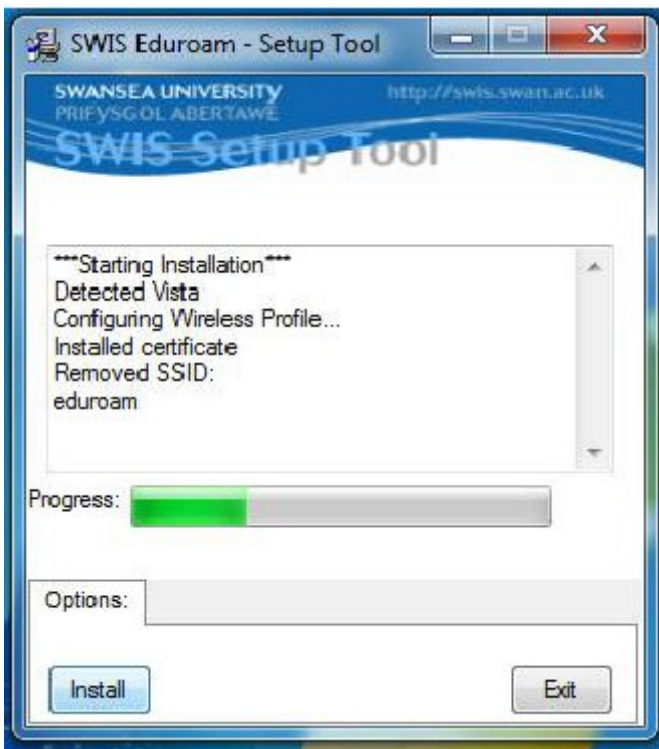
SWIS Eduroam - Setup Tool

SWANSEA UNIVERSITY
PRIFYSGOL ABERTAWE
http://swis.swan.ac.uk
SWIS Setup Tool

***Starting Installation***
Detected Vista
Configuring Wireless Profile...
Installed certificate
Removed SSID:
eduroam

Progress:

Options:

Install

Exit